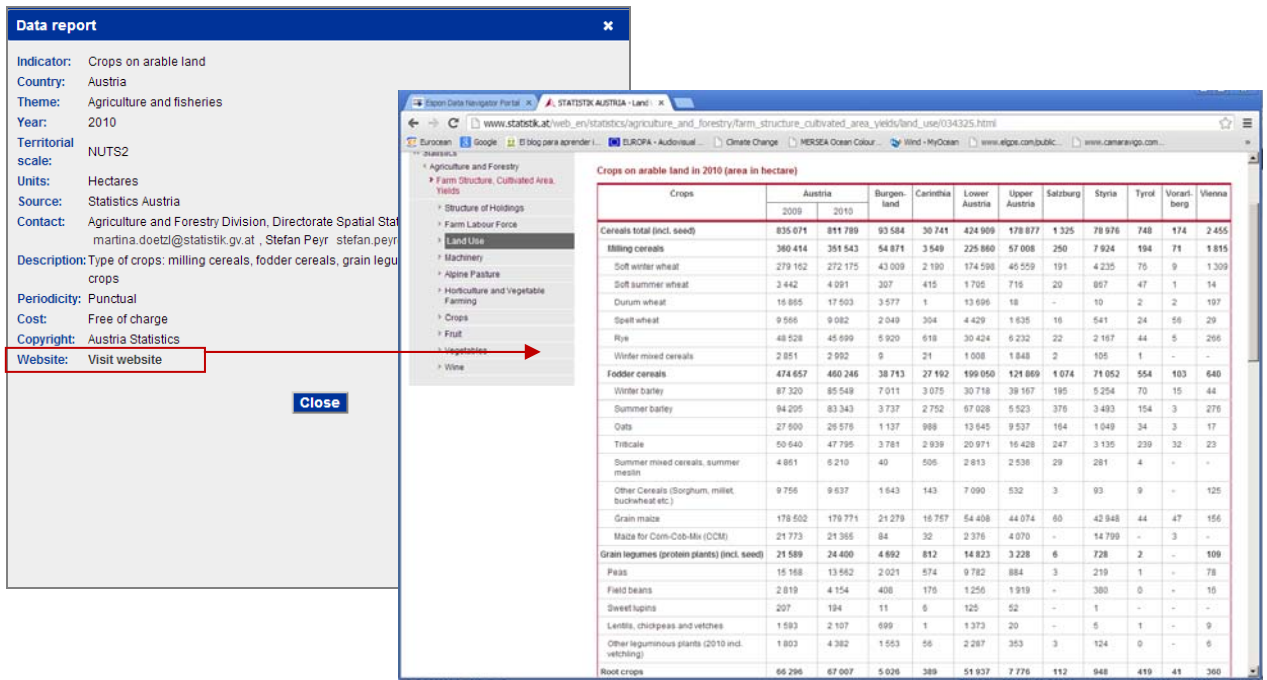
Data report ×

Indicator: Crops on arable land
Country: Austria
Theme: Agriculture and fisheries
Year: 2010
Territorial scale: NUTS2
Units: Hectares
Source: Statistics Austria
Contact: Agriculture and Forestry Division, Directorate Spatial Stat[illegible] martina.doetzl@statistik.gv.at , Stefan Peyr stefan.peyr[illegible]
Description: Type of crops: milling cereals, fodder cereals, grain legu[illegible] crops
Periodicity: Punctual
Cost: Free of charge
Copyright: Austria Statistics
Website: Visit website

Close

Espon Data Navigator Portal × STATISTIK AUSTRIA - Land ×
www.statistik.at/web_en/statistics/agriculture_and_forestry/farm_structure_cultivated_area_yields/land_use/034325.html
Eurocean Google El blog para aprender i... EUROPA - Audiovisual ... Climate Change MERSEA Ocean Colour ... Wind - MyOcean www.elgps.com/public... www.camaravigo.com...

Statistics
Agriculture and Forestry
Farm Structure, Cultivated Area, Yields
Structure of Holdings
Farm Labour Force
Land Use
Machinery
Alpine Pasture
Horticulture and Vegetable Farming
Crops
Fruit
Vegetables
Wine

Crops on arable land in 2010 (area in hectare)

| Crops | Austria 2009 | Austria 2010 | Burgenland | Carinthia | Lower Austria | Upper Austria | Salzburg | Styria | Tyrol | Vorarlberg | Vienna |
|---|---|---|---|---|---|---|---|---|---|---|---|
| Cereals total (incl. seed) | 835 071 | 811 789 | 93 584 | 30 741 | 424 909 | 178 877 | 1 325 | 78 976 | 748 | 174 | 2 455 |
| Milling cereals | 360 414 | 351 543 | 54 871 | 3 549 | 225 860 | 57 008 | 250 | 7 924 | 194 | 71 | 1 815 |
| Soft winter wheat | 279 162 | 272 175 | 43 009 | 2 190 | 174 598 | 46 559 | 191 | 4 235 | 76 | 9 | 1 309 |
| Soft summer wheat | 3 442 | 4 091 | 307 | 415 | 1 705 | 716 | 20 | 867 | 47 | 1 | 14 |
| Durum wheat | 16 865 | 17 503 | 3 577 | 1 | 13 696 | 18 | - | 10 | 2 | 2 | 197 |
| Spelt wheat | 9 566 | 9 082 | 2 049 | 304 | 4 429 | 1 635 | 16 | 541 | 24 | 56 | 29 |
| Rye | 48 528 | 45 699 | 5 920 | 618 | 30 424 | 6 232 | 22 | 2 167 | 44 | 5 | 266 |
| Winter mixed cereals | 2 851 | 2 992 | 9 | 21 | 1 008 | 1 848 | 2 | 105 | 1 | - | - |
| Fodder cereals | 474 657 | 460 246 | 38 713 | 27 192 | 199 050 | 121 869 | 1 074 | 71 052 | 554 | 103 | 640 |
| Winter barley | 87 320 | 85 548 | 7 011 | 3 075 | 30 718 | 39 167 | 195 | 5 254 | 70 | 15 | 44 |
| Summer barley | 94 205 | 83 343 | 3 737 | 2 752 | 67 028 | 5 523 | 376 | 3 493 | 154 | 3 | 276 |
| Oats | 27 600 | 26 576 | 1 137 | 988 | 13 645 | 9 537 | 164 | 1 049 | 34 | 3 | 17 |
| Triticale | 50 640 | 47 795 | 3 781 | 2 939 | 20 971 | 16 428 | 247 | 3 135 | 239 | 32 | 23 |
| Summer mixed cereals, summer meslin | 4 861 | 6 210 | 40 | 505 | 2 813 | 2 536 | 29 | 281 | 4 | - | - |
| Other Cereals (Sorghum, millet, buckwheat etc.) | 9 756 | 9 637 | 1 643 | 143 | 7 090 | 532 | 3 | 93 | 9 | - | 125 |
| Grain maize | 178 502 | 179 771 | 21 279 | 16 757 | 54 408 | 44 074 | 60 | 42 948 | 44 | 47 | 156 |
| Maize for Corn-Cob-Mix (CCM) | 21 773 | 21 365 | 84 | 32 | 2 376 | 4 070 | - | 14 799 | - | 3 | - |
| Grain legumes (protein plants) (incl. seed) | 21 589 | 24 400 | 4 692 | 812 | 14 823 | 3 228 | 6 | 728 | 2 | - | 109 |
| Peas | 15 168 | 13 562 | 2 021 | 574 | 9 782 | 884 | 3 | 219 | 1 | - | 78 |
| Field beans | 2 819 | 4 154 | 408 | 176 | 1 256 | 1 919 | - | 380 | 0 | - | 16 |
| Sweet lupins | 207 | 194 | 11 | 6 | 125 | 52 | - | 1 | - | - | - |
| Lentils, chickpeas and vetches | 1 593 | 2 107 | 699 | 1 | 1 373 | 20 | - | 5 | 1 | - | 9 |
| Other leguminous plants (2010 incl. vetchling) | 1 803 | 4 382 | 1 553 | 56 | 2 287 | 353 | 3 | 124 | 0 | - | 6 |
| Root crops | 66 296 | 67 007 | 5 026 | 389 | 51 937 | 7 776 | 112 | 948 | 419 | 41 | 360 |